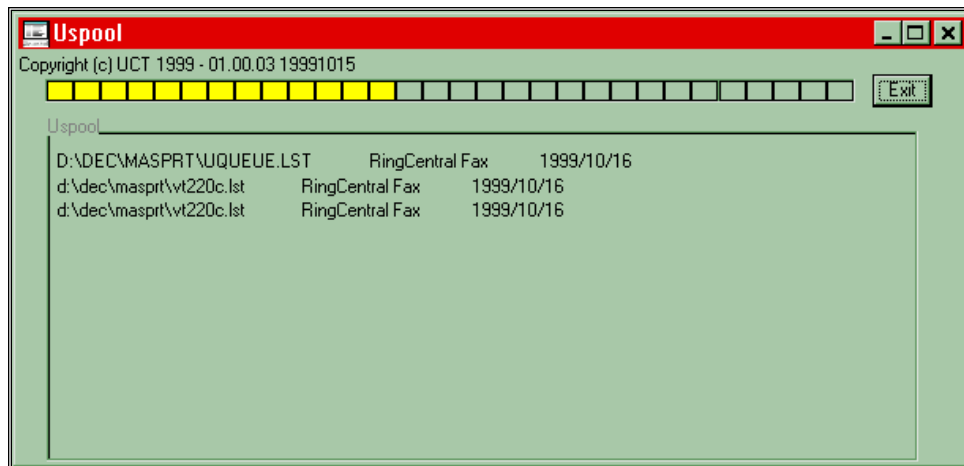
Uspool

Copyright (c) UCT 1999 - 01.00.03 19991015

Exit

Uspool

D:\DEC\MASPRT\UQUEUE.LST RingCentral Fax 1999/10/16
d:\dec\masprt\vt220c.lst RingCentral Fax 1999/10/16
d:\dec\masprt\vt220c.lst RingCentral Fax 1999/10/16